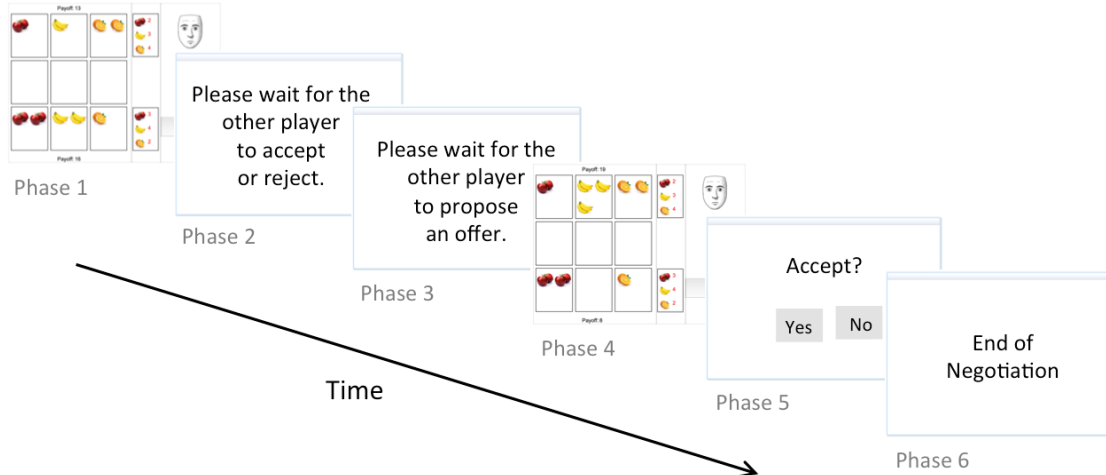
Payoff: 13

2
3
4

3
4
2

Payoff: 16

Phase 1

Please wait for the other player to accept or reject.

Phase 2

Please wait for the other player to propose an offer.

Phase 3

Payoff: 19

2
3
4

3
4
2

Payoff: 8

Phase 4

Accept?

Yes No

Phase 5

End of Negotiation

Phase 6

Time